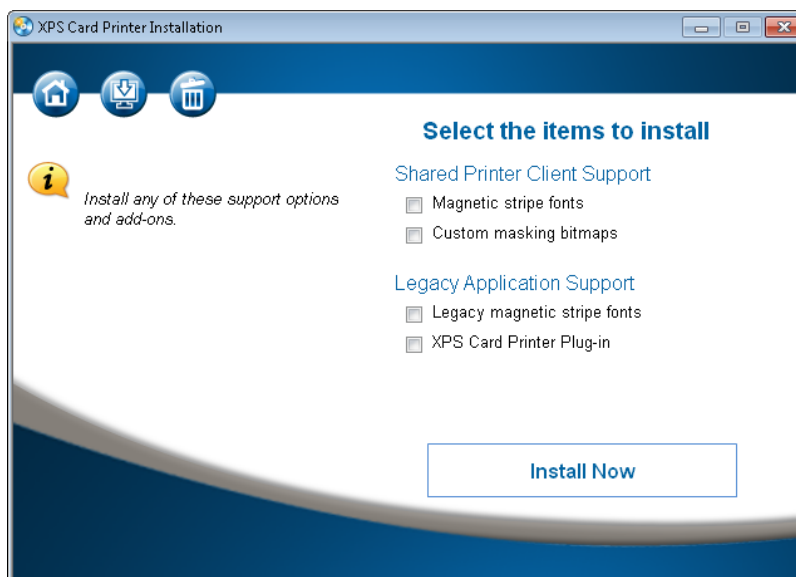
XPS Card Printer Installation

Select the items to install

Install any of these support options and add-ons.

Shared Printer Client Support

Magnetic stripe fonts

Custom masking bitmaps

Legacy Application Support

Legacy magnetic stripe fonts

XPS Card Printer Plug-in

Install Now